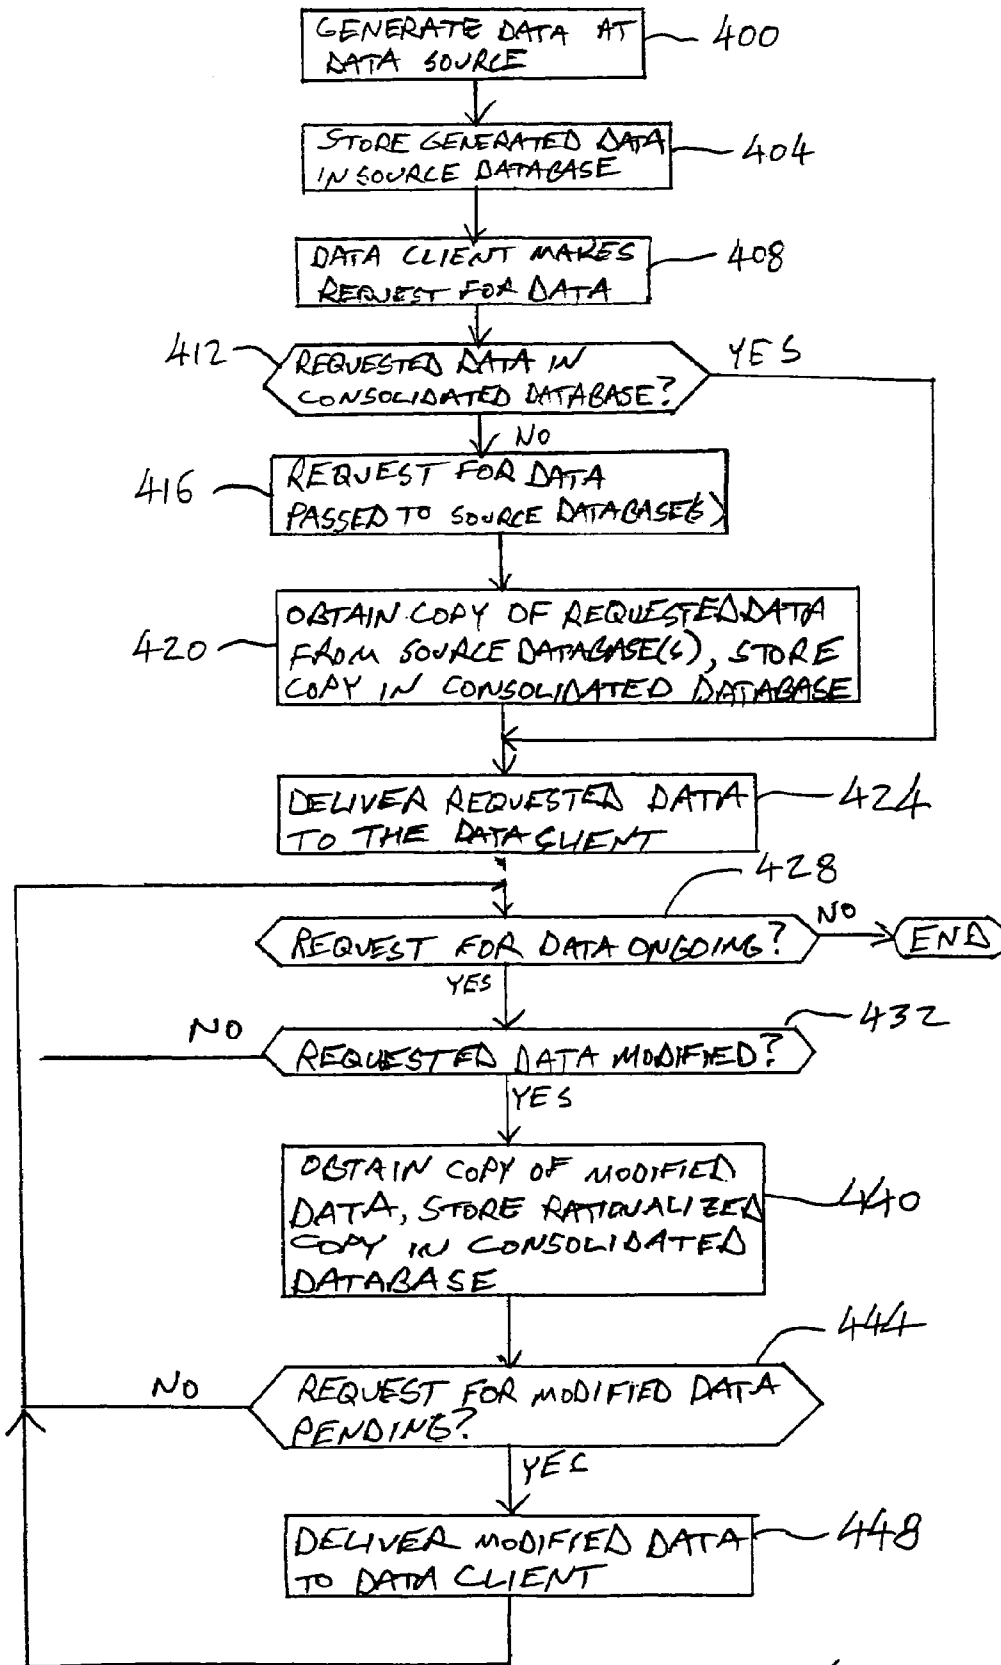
GENERATE DATA AT DATA SOURCE
400

STORE GENERATED DATA IN SOURCE DATABASE
404

DATA CLIENT MAKES REQUEST FOR DATA
408

412
REQUESTED DATA IN CONSOLIDATED DATABASE?
YES
NO

416
REQUEST FOR DATA PASSED TO SOURCE DATABASE(S)

420
OBTAIN COPY OF REQUESTED DATA FROM SOURCE DATABASE(S), STORE COPY IN CONSOLIDATED DATABASE

DELIVER REQUESTED DATA TO THE DATA CLIENT
424

428
REQUEST FOR DATA ONGOING?
NO
END
YES

NO
REQUESTED DATA MODIFIED?
432
YES

OBTAIN COPY OF MODIFIED DATA, STORE RATIONALIZED COPY IN CONSOLIDATED DATABASE
440

444
NO
REQUEST FOR MODIFIED DATA PENDING?
YES

DELIVER MODIFIED DATA TO DATA CLIENT
448